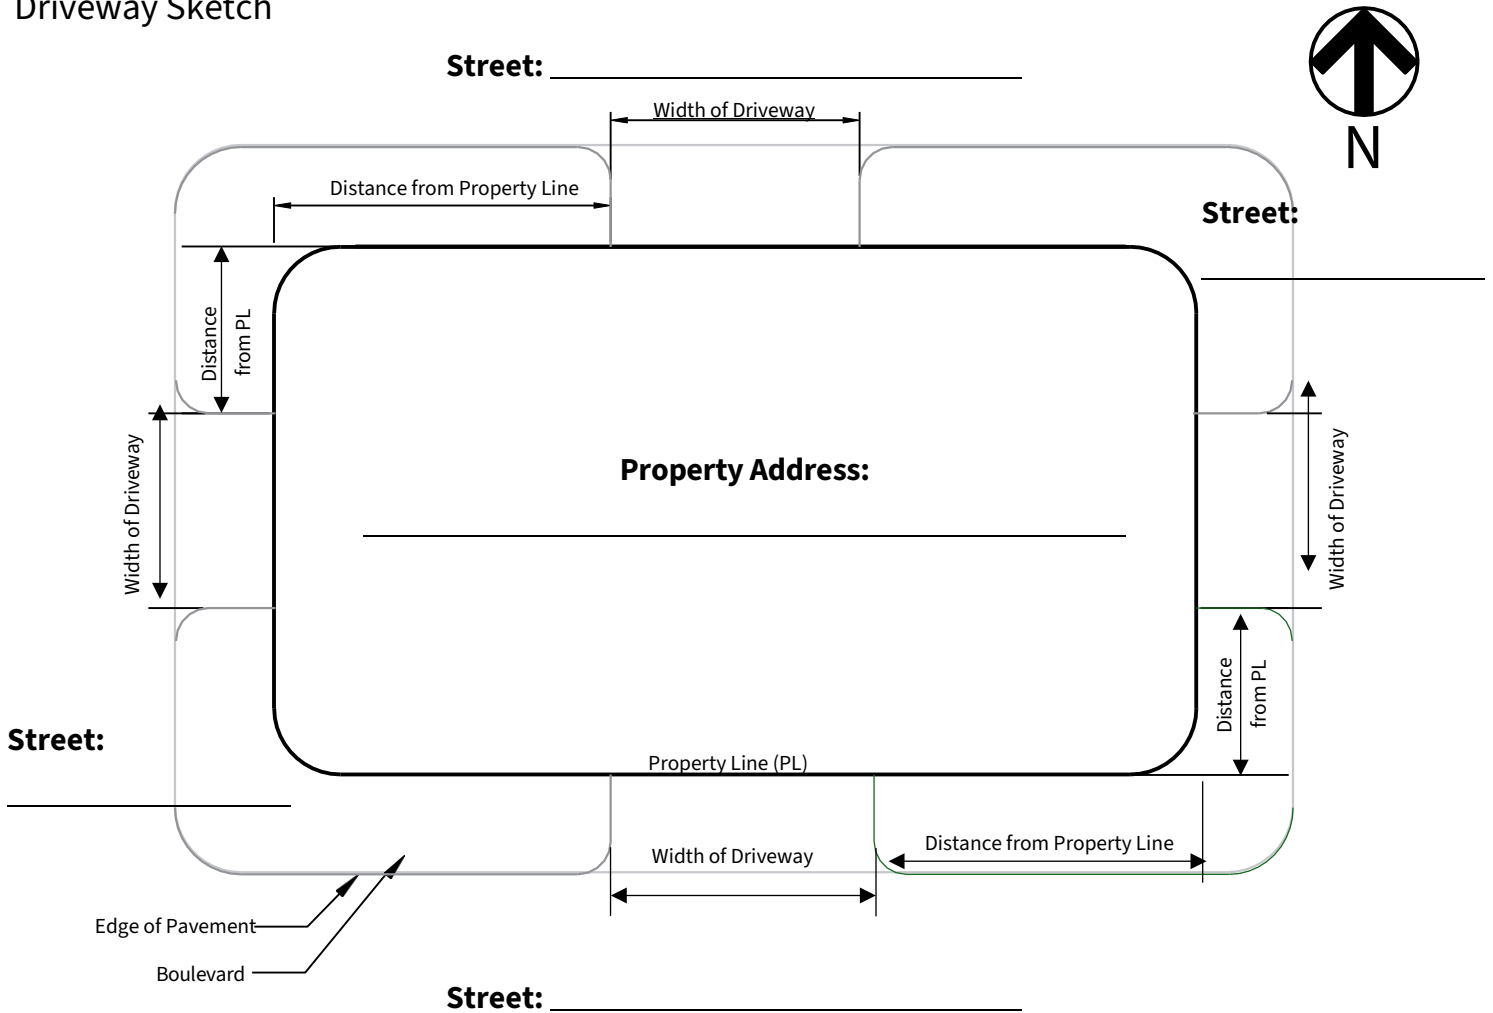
Driveway Sketch

Street: ______________________

N

Width of Driveway

Distance from Property Line

Street: ______________________

Distance from PL

Width of Driveway

Property Address:

______________________

Width of Driveway

Distance from PL

Street: ______________________

Property Line (PL)

Width of Driveway

Distance from Property Line

Edge of Pavement

Boulevard

Street: ______________________